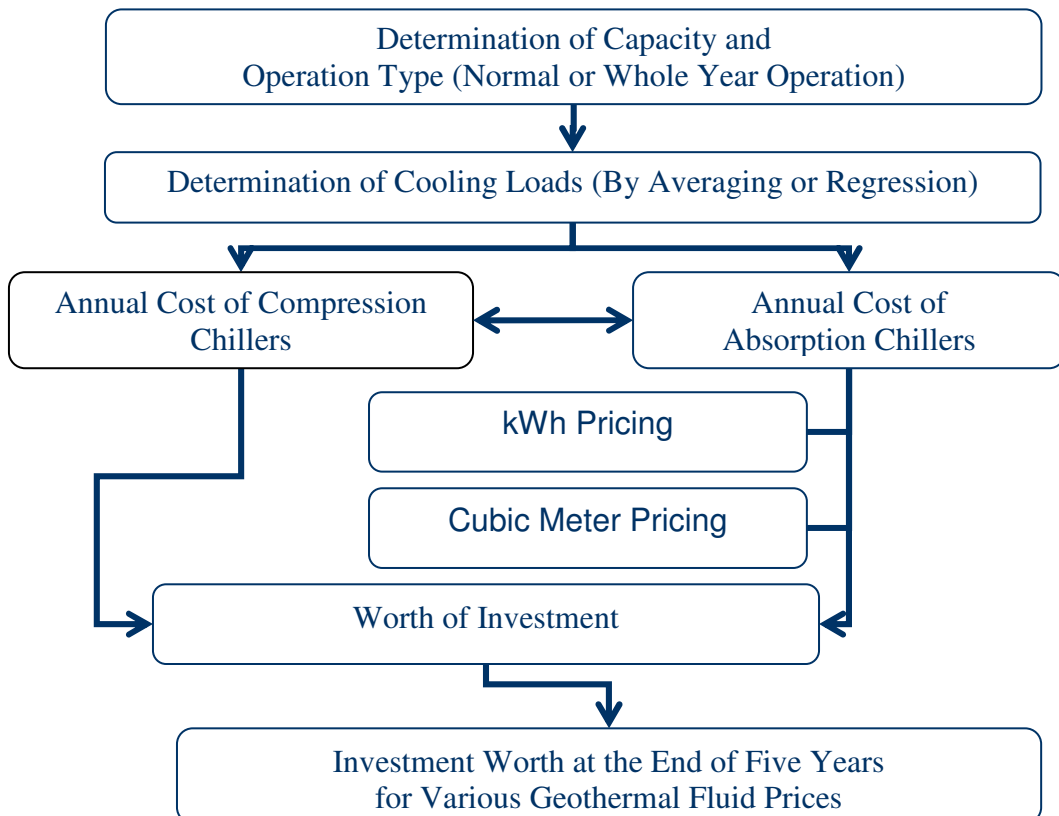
Determination of Capacity and Operation Type (Normal or Whole Year Operation)

Determination of Cooling Loads (By Averaging or Regression)

Annual Cost of Compression Chillers

Annual Cost of Absorption Chillers

kWh Pricing

Cubic Meter Pricing

Worth of Investment

Investment Worth at the End of Five Years for Various Geothermal Fluid Prices